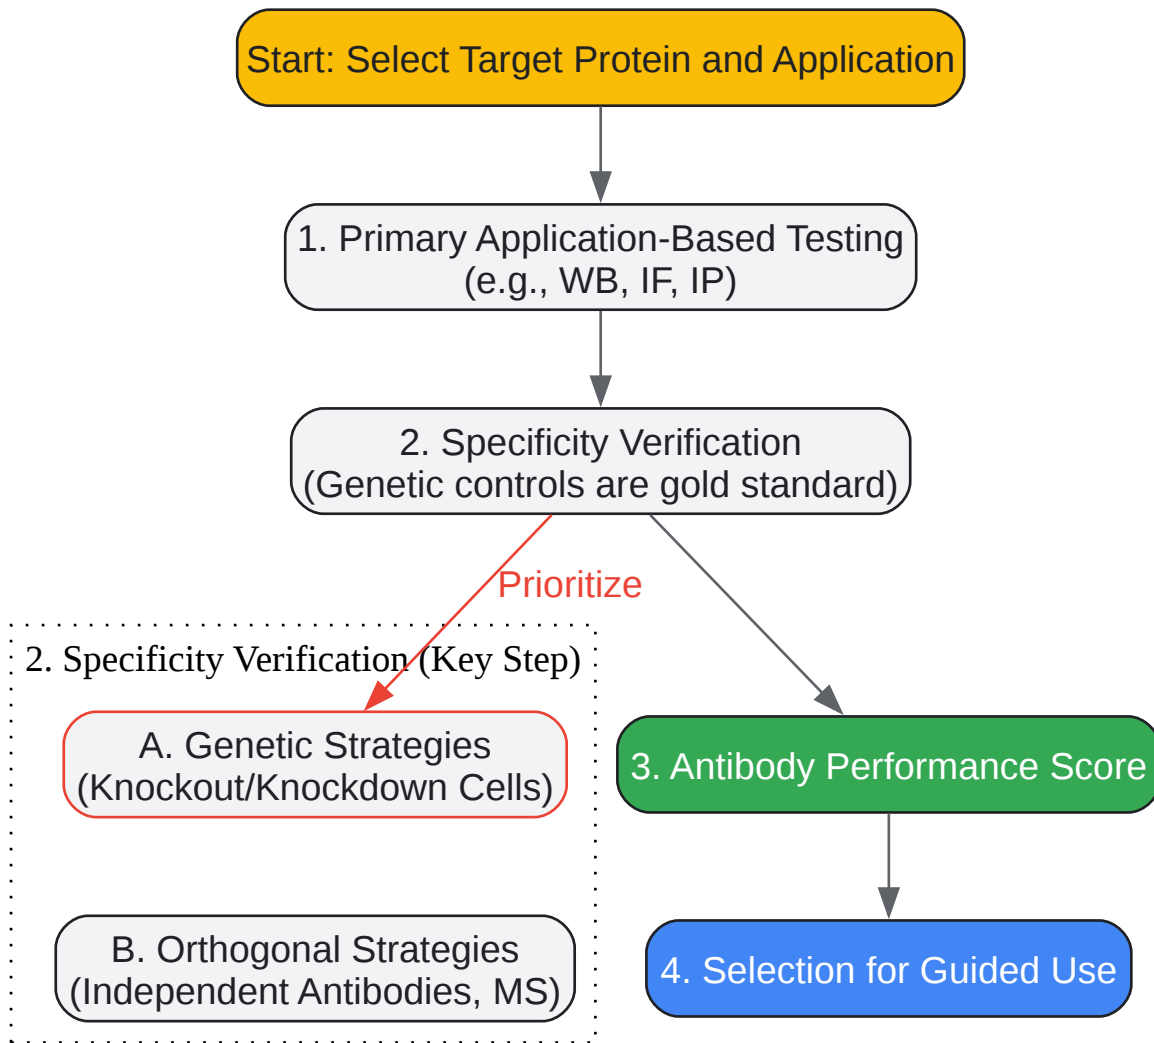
Start: Select Target Protein and Application

1. Primary Application-Based Testing
(e.g., WB, IF, IP)

2. Specificity Verification
(Genetic controls are gold standard)

Prioritize

2. Specificity Verification (Key Step)

A. Genetic Strategies
(Knockout/Knockdown Cells)

B. Orthogonal Strategies
(Independent Antibodies, MS)

3. Antibody Performance Score

4. Selection for Guided Use